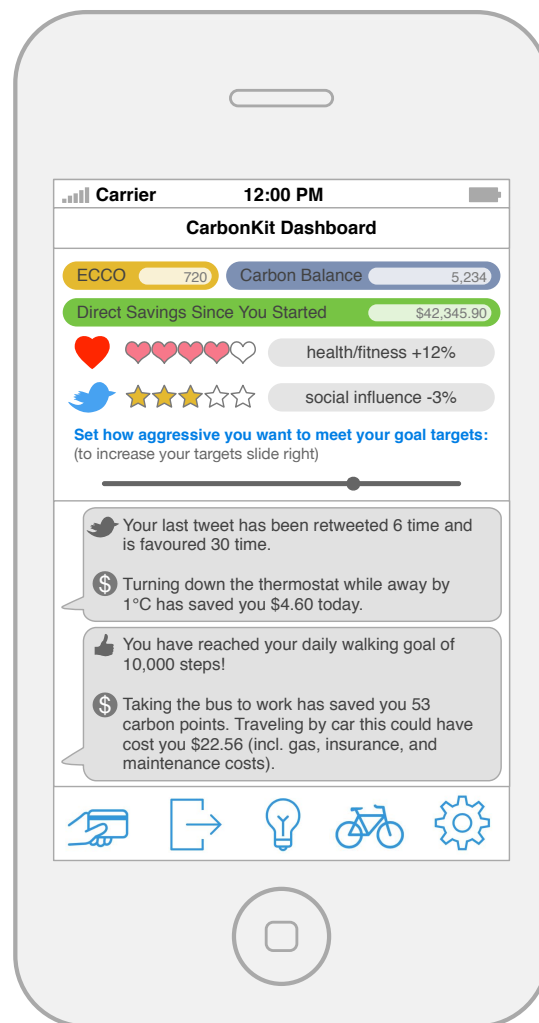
Carrier 12:00 PM

CarbonKit Dashboard

ECCO 720

Carbon Balance 5,234

Direct Savings Since You Started $42,345.90

health/fitness +12%

social influence -3%

Set how aggressive you want to meet your goal targets:
(to increase your targets slide right)

Your last tweet has been retweeted 6 time and is favoured 30 time.

Turning down the thermostat while away by 1°C has saved you $4.60 today.

You have reached your daily walking goal of 10,000 steps!

Taking the bus to work has saved you 53 carbon points. Traveling by car this could have cost you $22.56 (incl. gas, insurance, and maintenance costs).